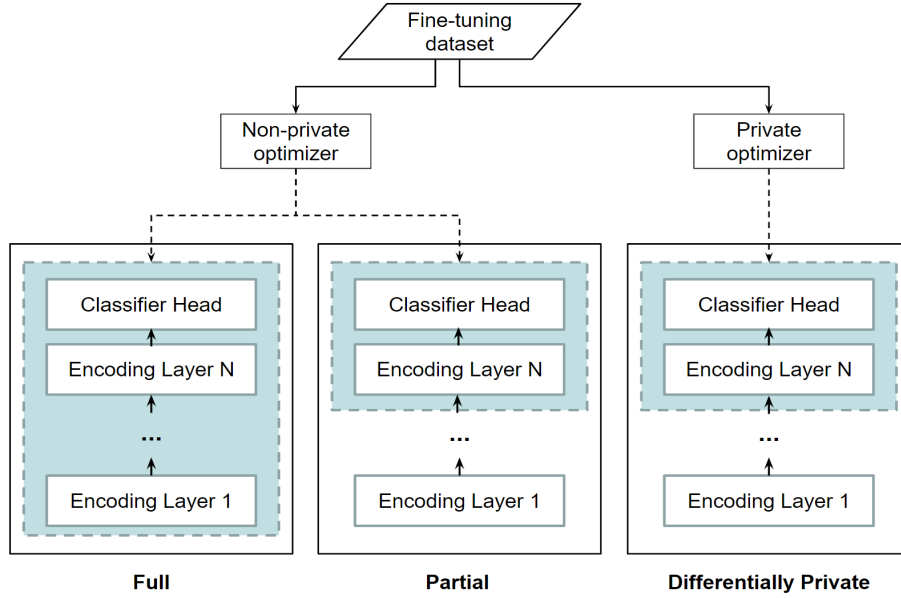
Fine-tuning dataset

Non-private optimizer

Private optimizer

Classifier Head

Encoding Layer N

...

Encoding Layer 1

Classifier Head

Encoding Layer N

...

Encoding Layer 1

Classifier Head

Encoding Layer N

...

Encoding Layer 1

Full

Partial

Differentially Private